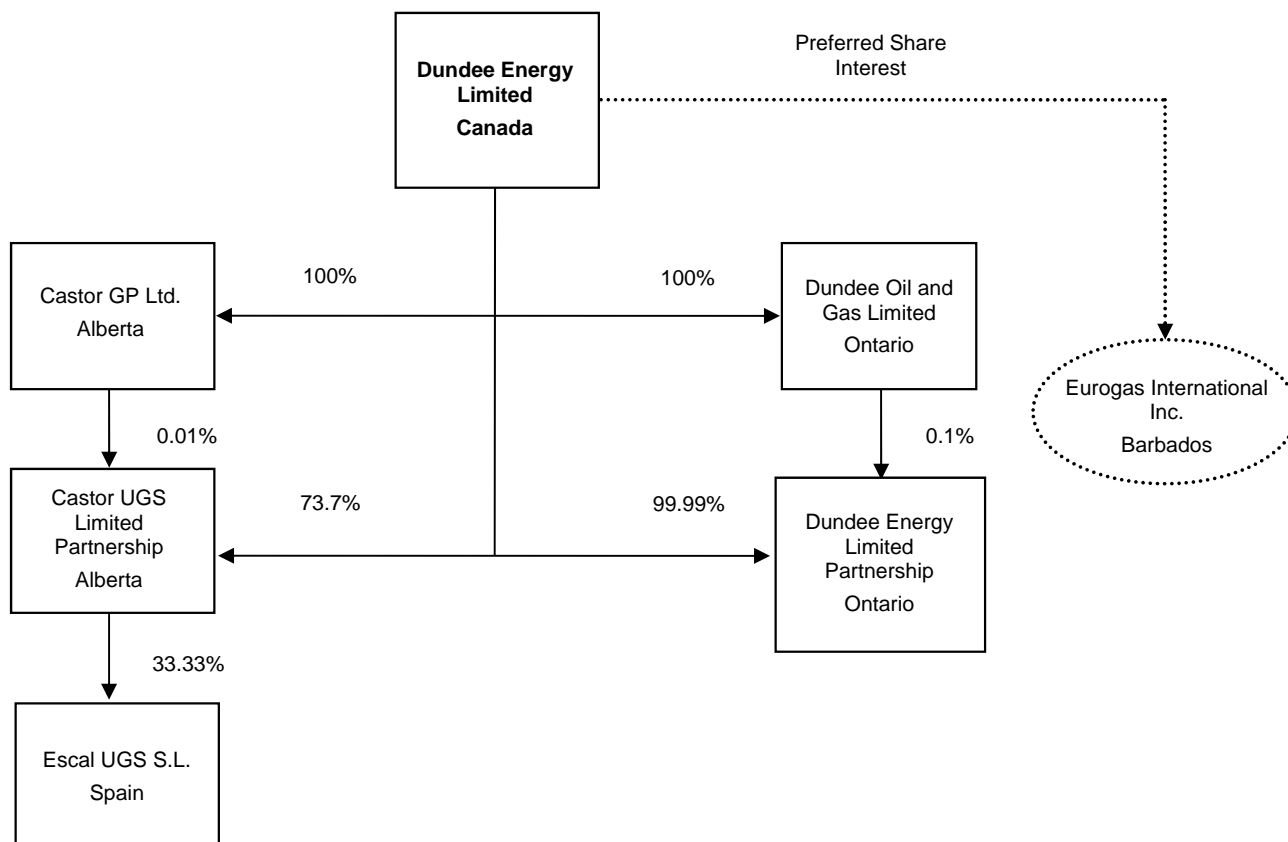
Dundee Energy Limited
Canada

Preferred Share Interest

Castor GP Ltd.
Alberta

100%

100%

Dundee Oil and Gas Limited
Ontario

Eurogas International Inc.
Barbados

0.01%

0.1%

Castor UGS Limited Partnership
Alberta

73.7%

99.99%

Dundee Energy Limited Partnership
Ontario

33.33%

Escal UGS S.L.
Spain